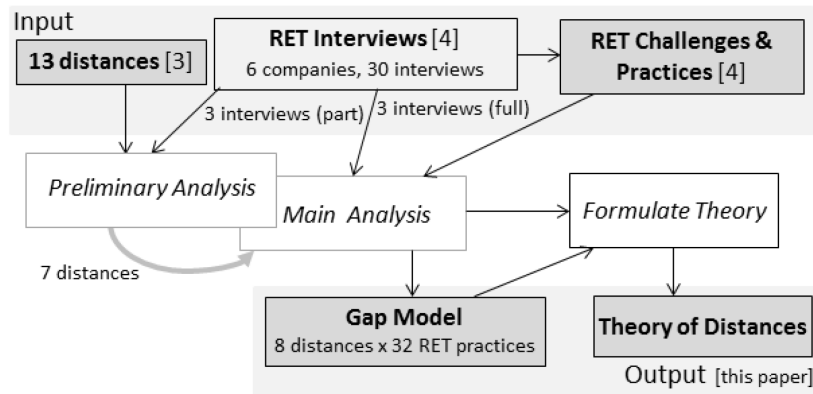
Input

**13 distances** [3]

**RET Interviews** [4]
6 companies, 30 interviews

**RET Challenges & Practices** [4]

3 interviews (part)

3 interviews (full)

*Preliminary Analysis*

*Main Analysis*

*Formulate Theory*

7 distances

**Gap Model**
8 distances x 32 RET practices

**Theory of Distances**

Output [this paper]